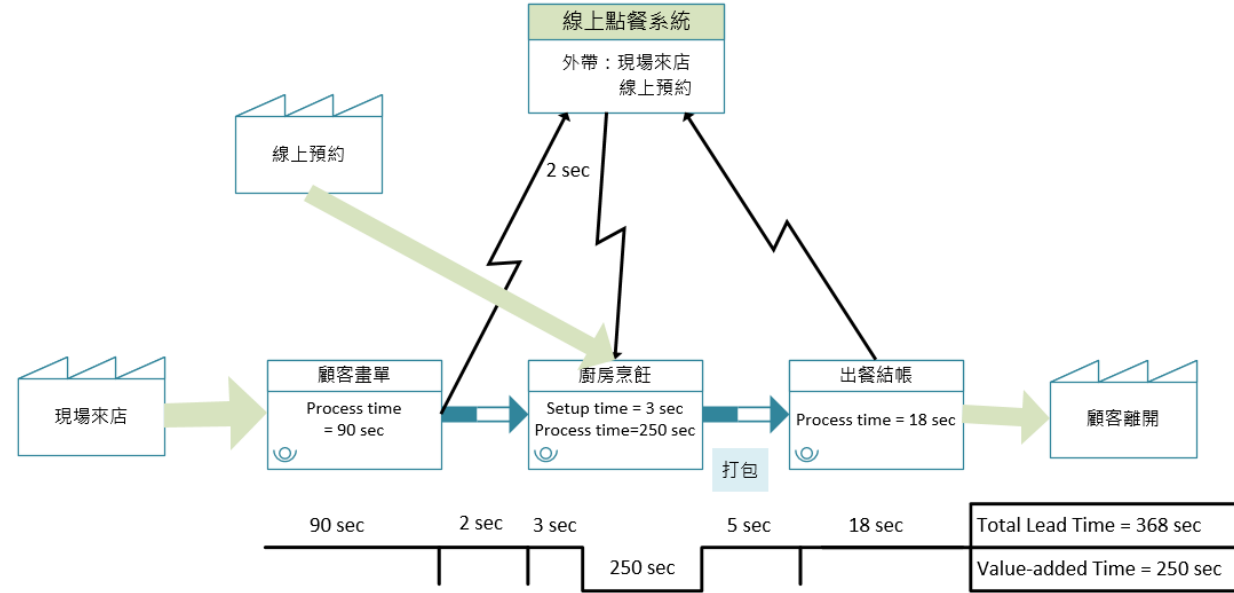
線上點餐系統

外帶：現場來店
線上預約

線上預約

2 sec

現場來店

顧客畫單
Process time = 90 sec

廚房烹飪
Setup time = 3 sec
Process time=250 sec

出餐結帳
Process time = 18 sec

顧客離開

打包

90 sec
2 sec
3 sec
250 sec
5 sec
18 sec

Total Lead Time = 368 sec
Value-added Time = 250 sec